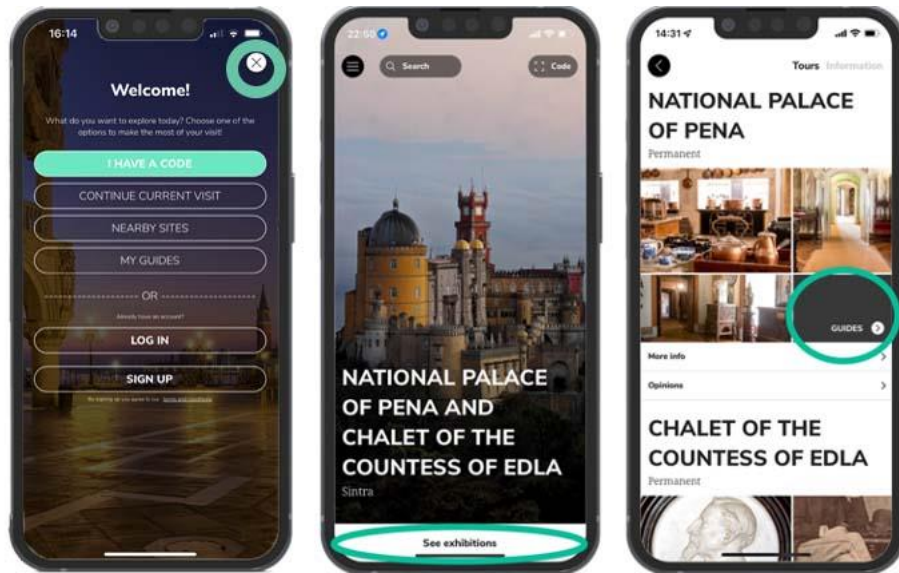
16:14

Welcome!

What do you want to explore today? Choose one of the options to make the most of your visit!

I HAVE A CODE

CONTINUE CURRENT VISIT

NEARBY SITES

MY GUIDES

OR

Already have an account?

LOG IN

SIGN UP

By signing up you agree to our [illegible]

22:50

Search

Code

NATIONAL PALACE OF PENA AND CHALET OF THE COUNTESS OF EDLA

Sintra

See exhibitions

14:31

Tours Information

NATIONAL PALACE OF PENA

Permanent

GUIDES

More info

Opinions

CHALET OF THE COUNTESS OF EDLA

Permanent